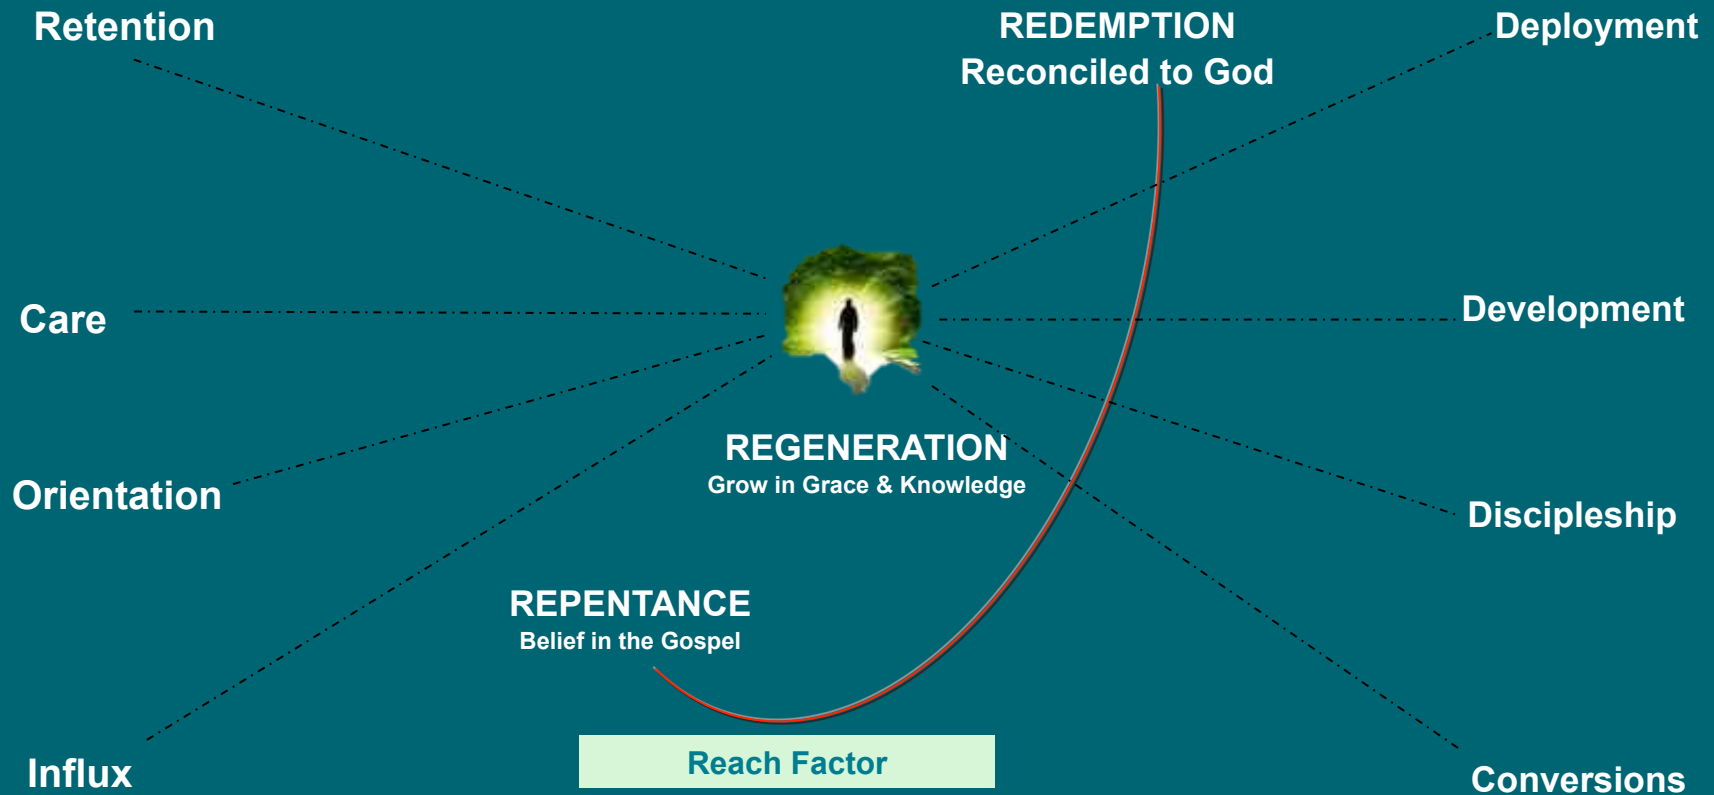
Retention

REDEMPTION
Reconciled to God

Deployment

Care

Development

Orientation

REGENERATION
Grow in Grace & Knowledge

Discipleship

REPENTANCE
Belief in the Gospel

Influx

Reach Factor

Conversions